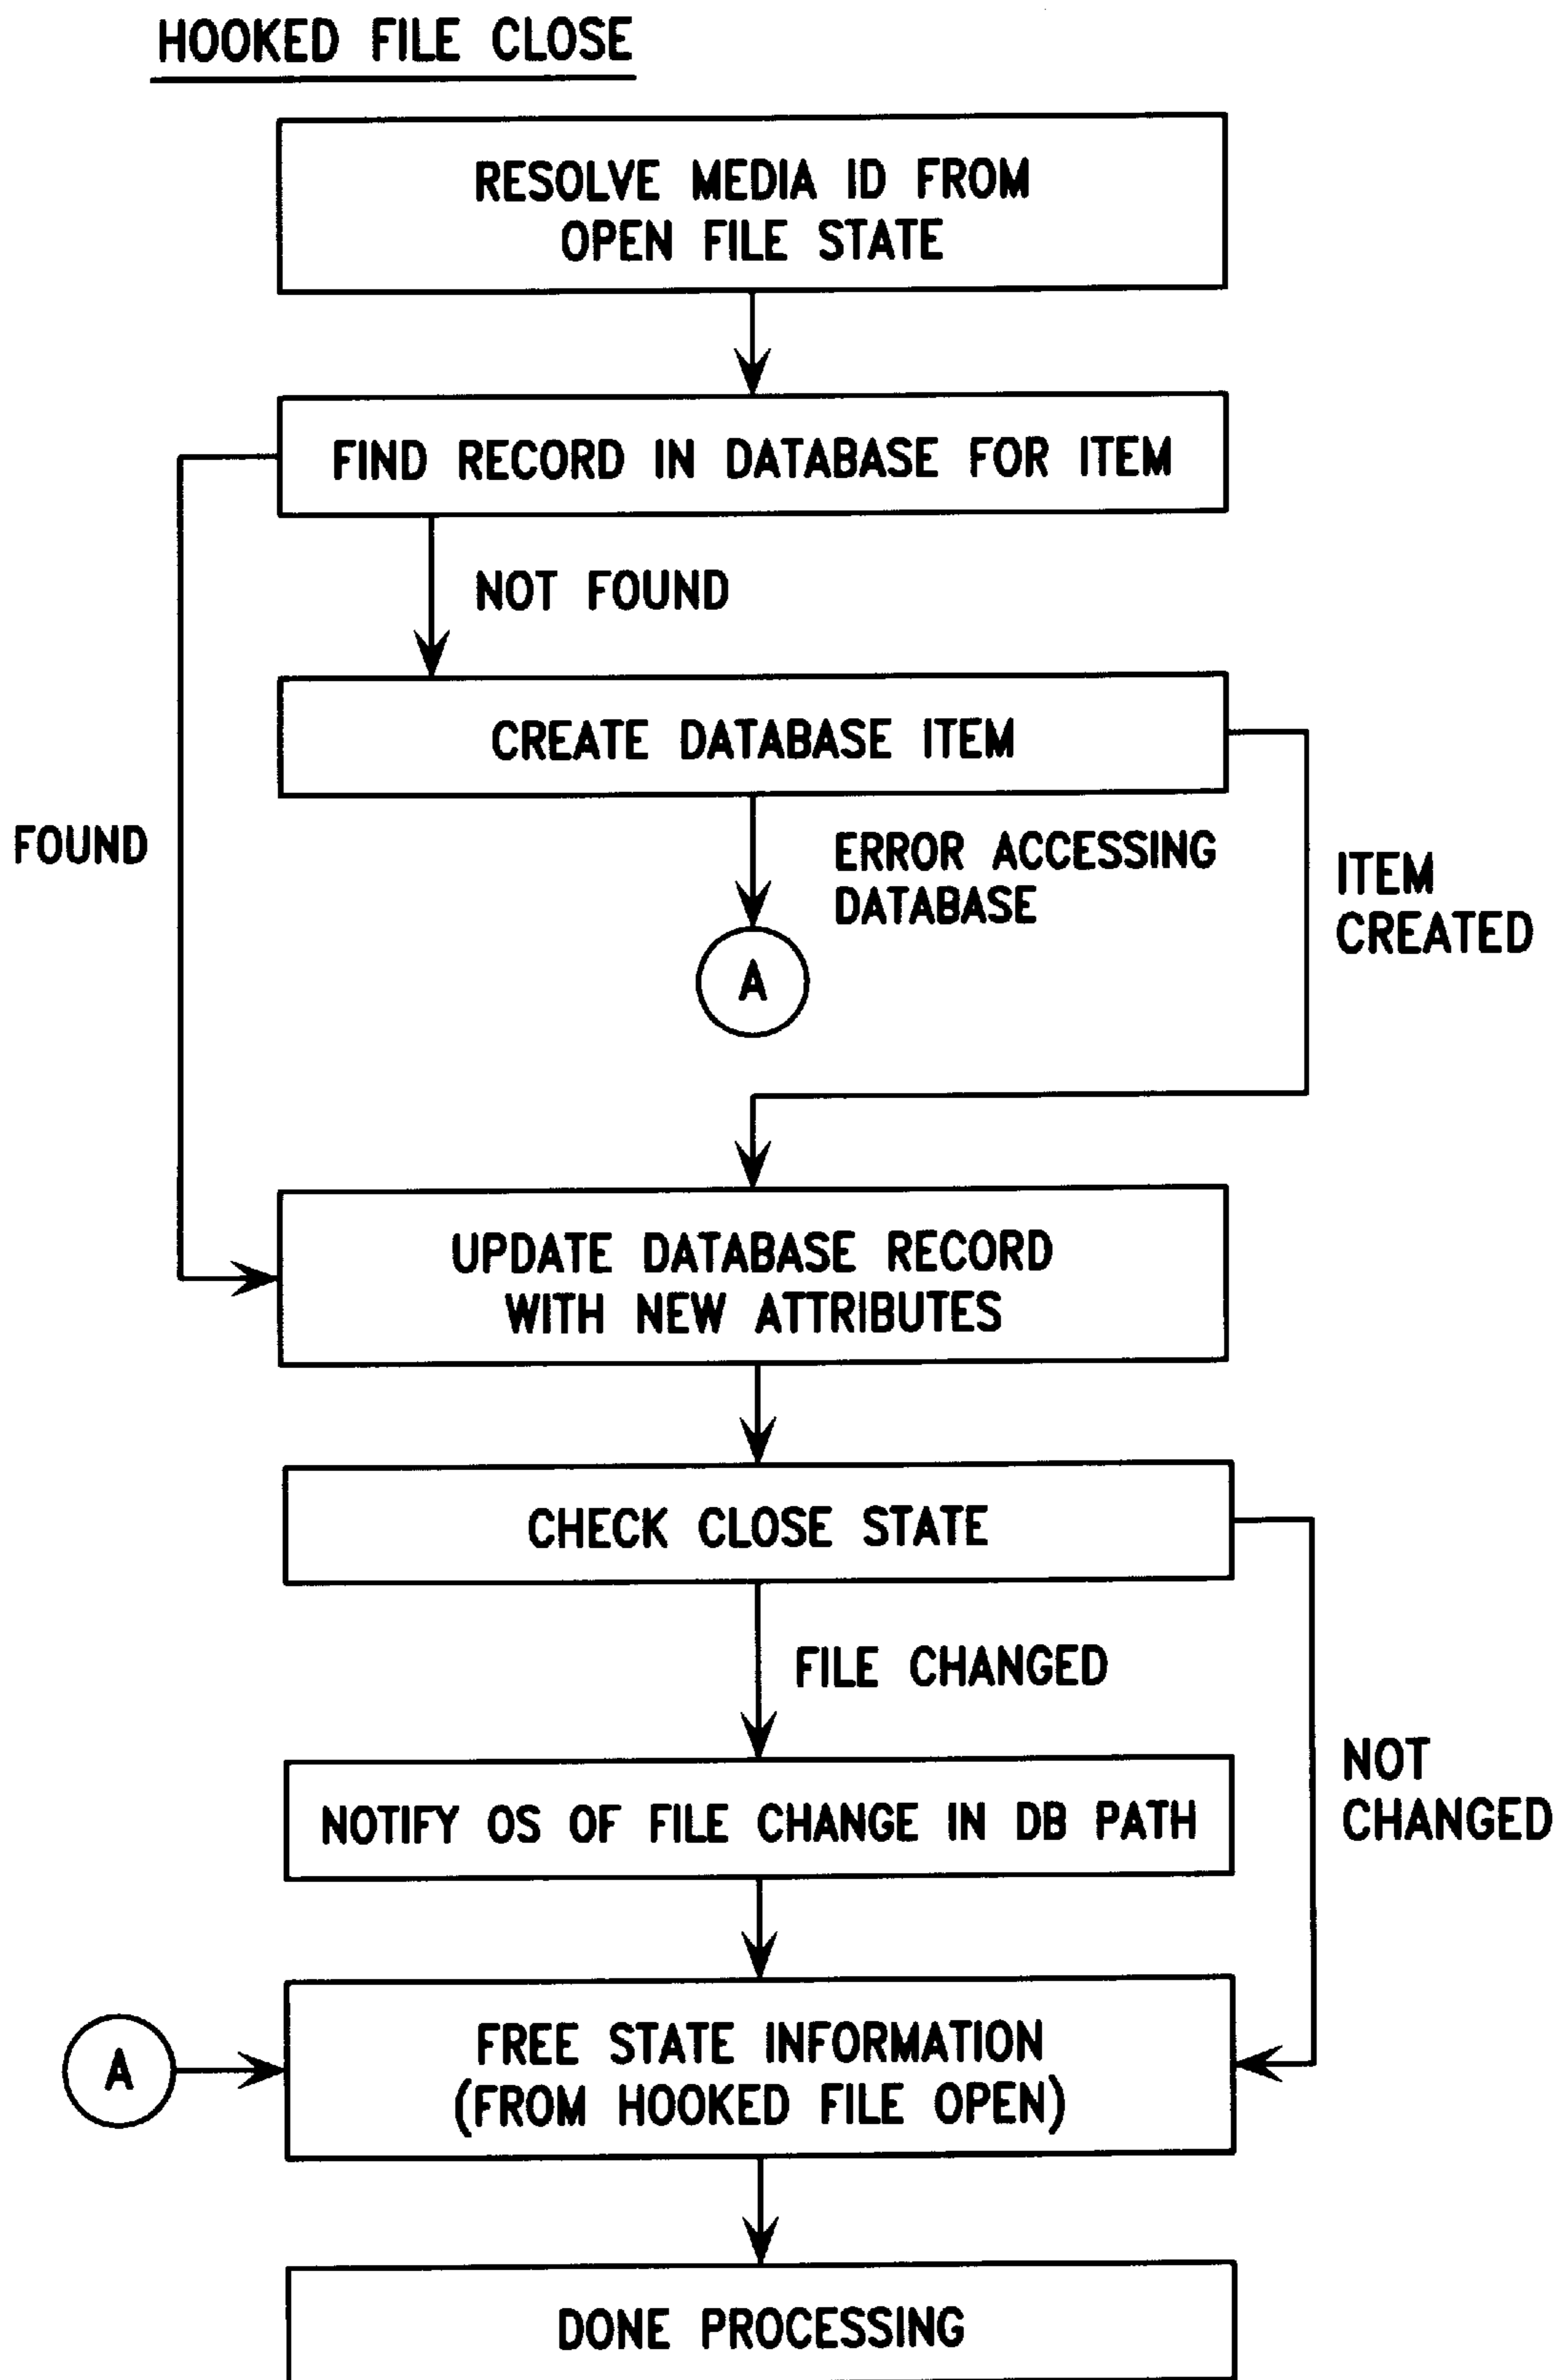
HOOKED FILE CLOSE

RESOLVE MEDIA ID FROM OPEN FILE STATE

FIND RECORD IN DATABASE FOR ITEM

NOT FOUND

FOUND

CREATE DATABASE ITEM

ERROR ACCESSING DATABASE

A

ITEM CREATED

UPDATE DATABASE RECORD WITH NEW ATTRIBUTES

CHECK CLOSE STATE

FILE CHANGED

NOT CHANGED

NOTIFY OS OF FILE CHANGE IN DB PATH

A

FREE STATE INFORMATION (FROM HOOKED FILE OPEN)

DONE PROCESSING